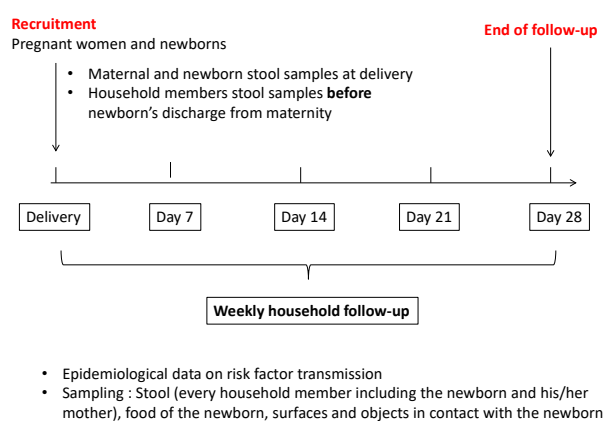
Recruitment
Pregnant women and newborns

End of follow-up

- Maternal and newborn stool samples at delivery
- Household members stool samples **before** newborn's discharge from maternity

Delivery

Day 7

Day 14

Day 21

Day 28

**Weekly household follow-up**

- Epidemiological data on risk factor transmission
- Sampling : Stool (every household member including the newborn and his/her mother), food of the newborn, surfaces and objects in contact with the newborn